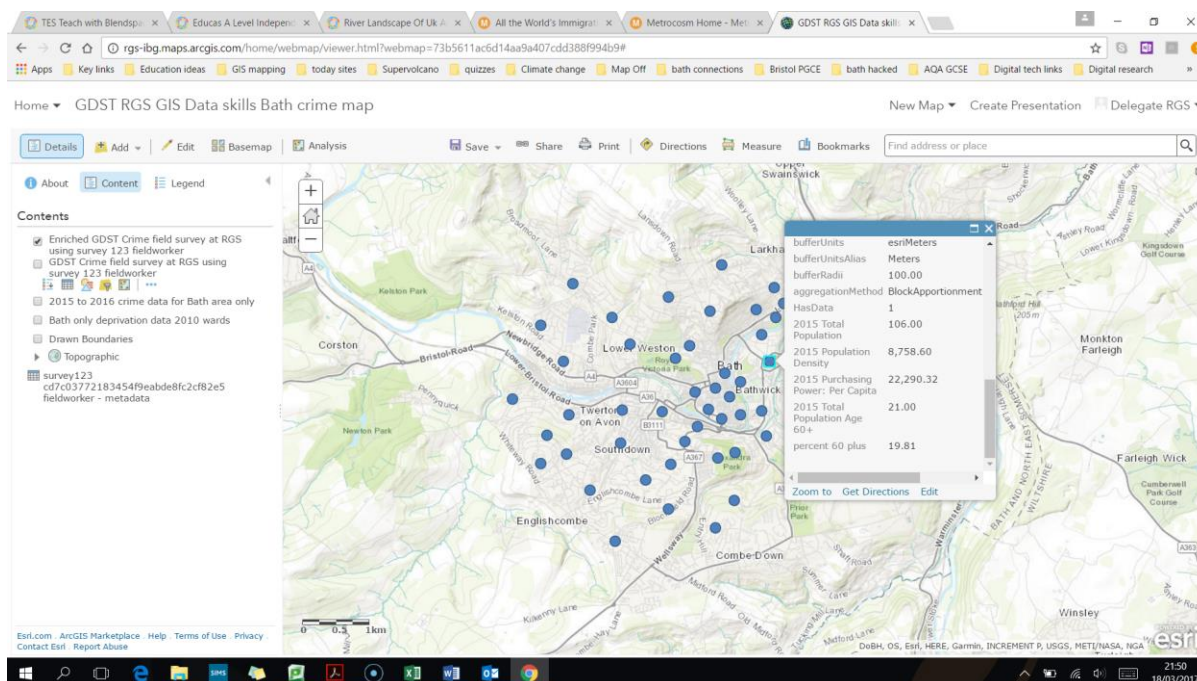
TES Teach with Blendspa ×
Educas A Level Independ ×
River Landscape Of Uk ×
All the World's Immigrat ×
Metrocosm Home - Met ×
GDST RGS GIS Data skills ×

rgs-ibg.maps.arcgis.com/home/webmap/viewer.html?webmap=73b5611ac6d14aa9a407cdd388f994b9#

Apps | Key links | Education ideas | GIS mapping | today sites | Supervolcano | quizzes | Climate change | Map Off | bath connections | Bristol PGCE | bath hacked | AQA GCSE | Digital tech links | Digital research

Home ▾ GDST RGS GIS Data skills Bath crime map

New Map ▾ Create Presentation Delegate RGS

Details | Add ▾ | Edit | Basemap | Analysis | Save ▾ | Share | Print | Directions | Measure | Bookmarks | Find address or place

About | Content | Legend

Contents

Enriched GDST Crime field survey at RGS using survey 123 fieldworker
GDST Crime field survey at RGS using survey 123 fieldworker
2015 to 2016 crime data for Bath area only
Bath only deprivation data 2010 wards
Drawn Boundaries
Topographic
survey123 cd7c03772183454f9eabde8fc2cf82e5 fieldworker - metadata

| bufferUnits | esriMeters |
|---|---|
| bufferUnitsAlias | Meters |
| bufferRadii | 100.00 |
| aggregationMethod | BlockApportionment |
| HasData | 1 |
| 2015 Total Population | 106.00 |
| 2015 Population Density | 8,758.60 |
| 2015 Purchasing Power: Per Capita | 22,290.32 |
| 2015 Total Population Age 60+ | 21.00 |
| percent 60 plus | 19.81 |

Zoom to | Get Directions | Edit

Upper Swainswick
Larkhall
Kelston Park
Corston
Bristol Road
Newbridge Road
Lower Bristol Road
Lower Weston
Royal Victoria Park
Bath
Bathwick
Twerton on Avon
Newton Park
Southdown
Englishcombe Lane
Englishcombe
Combe Down
Monkton Farleigh
Kingsdown Golf Course
Farleigh Wick
Cumberwell Park Golf Course
Winsley
Prior Park
Bathford Hill
205 m
A4
A3604
A36
B3111
A367
A363

0 0.5 1km

Esri.com . ArcGIS Marketplace . Help . Terms of Use . Privacy . Contact Esri . Report Abuse

DoBH, OS, Esri, HERE, Garmin, INCREMENT P, USGS, METI/NASA, NGA
esri

21:50
18/03/201